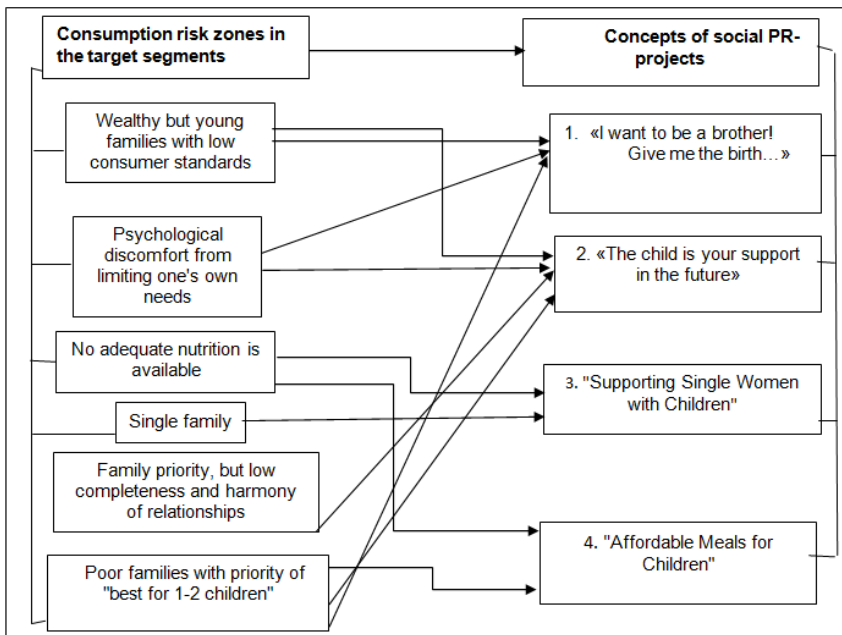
Consumption risk zones in the target segments

Concepts of social PR-projects

Wealthy but young families with low consumer standards

Psychological discomfort from limiting one's own needs

No adequate nutrition is available

Single family

Family priority, but low completeness and harmony of relationships

Poor families with priority of "best for 1-2 children"

1. «I want to be a brother! Give me the birth…»

2. «The child is your support in the future»

3. "Supporting Single Women with Children"

4. "Affordable Meals for Children"